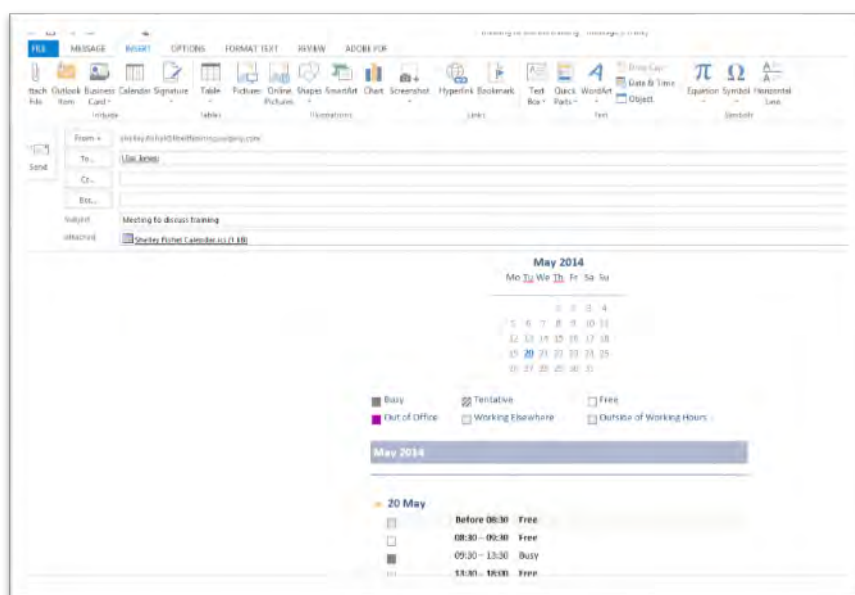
Meeting to discuss training - Message (HTML)

FILE MESSAGE INSERT OPTIONS FORMAT TEXT REVIEW ADOBE PDF

Attach File Outlook Item Business Card Calendar Signature Table Pictures Online Pictures Shapes SmartArt Chart Screenshot Hyperlink Bookmark Text Box Quick Parts WordArt Drop Cap Date & Time Object Equation Symbol Horizontal Line

Include Tables Illustrations Links Text Symbols

Send

From · shirley.fisher@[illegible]

To... Lisa Jones

Cc...

Bcc...

Subject Meeting to discuss training

Attached Shirley Fisher Calendar.ics (1 KB)

May 2014
Mo Tu We Th Fr Sa Su

1 2 3 4
5 6 7 8 9 10 11
12 13 14 15 16 17 18
19 20 21 22 23 24 25
26 27 28 29 30 31

Busy Tentative Free
Out of Office Working Elsewhere Outside of Working Hours

May 2014

20 May
Before 08:30 Free
08:30 – 09:30 Free
09:30 – 13:30 Busy
13:30 – 18:00 Free